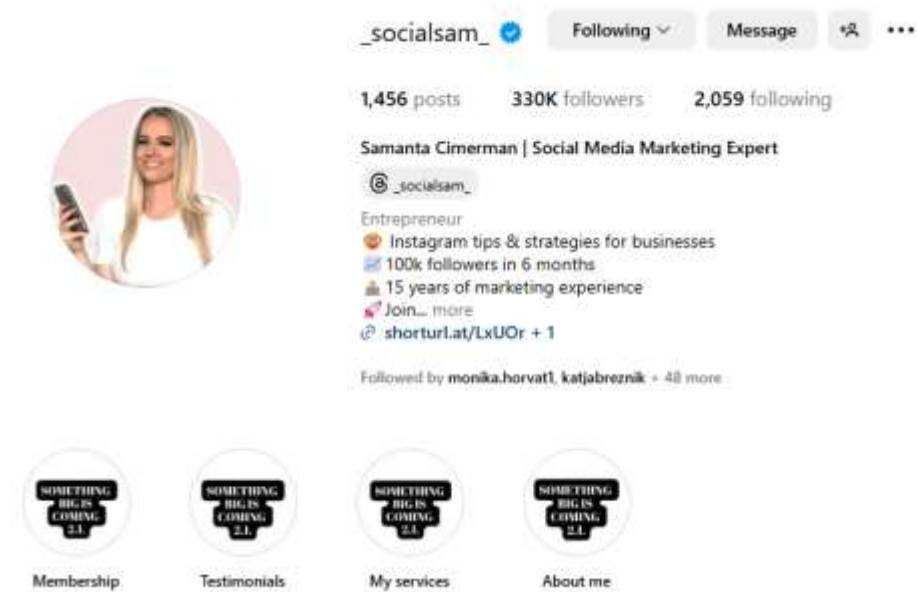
_socialsam_ Following Message

1,456 posts 330K followers 2,059 following

Samanta Cimerman | Social Media Marketing Expert

_socialsam_

Entrepreneur
🤩 Instagram tips & strategies for businesses
📈 100k followers in 6 months
🏦 15 years of marketing experience
💅 Join... more
shorturl.at/LxUOr + 1

Followed by monika.horvat1, katjabreznik + 48 more

SOMETHING BIG IS COMING 2.1.
Membership

SOMETHING BIG IS COMING 2.1.
Testimonials

SOMETHING BIG IS COMING 2.1.
My services

SOMETHING BIG IS COMING 2.1.
About me